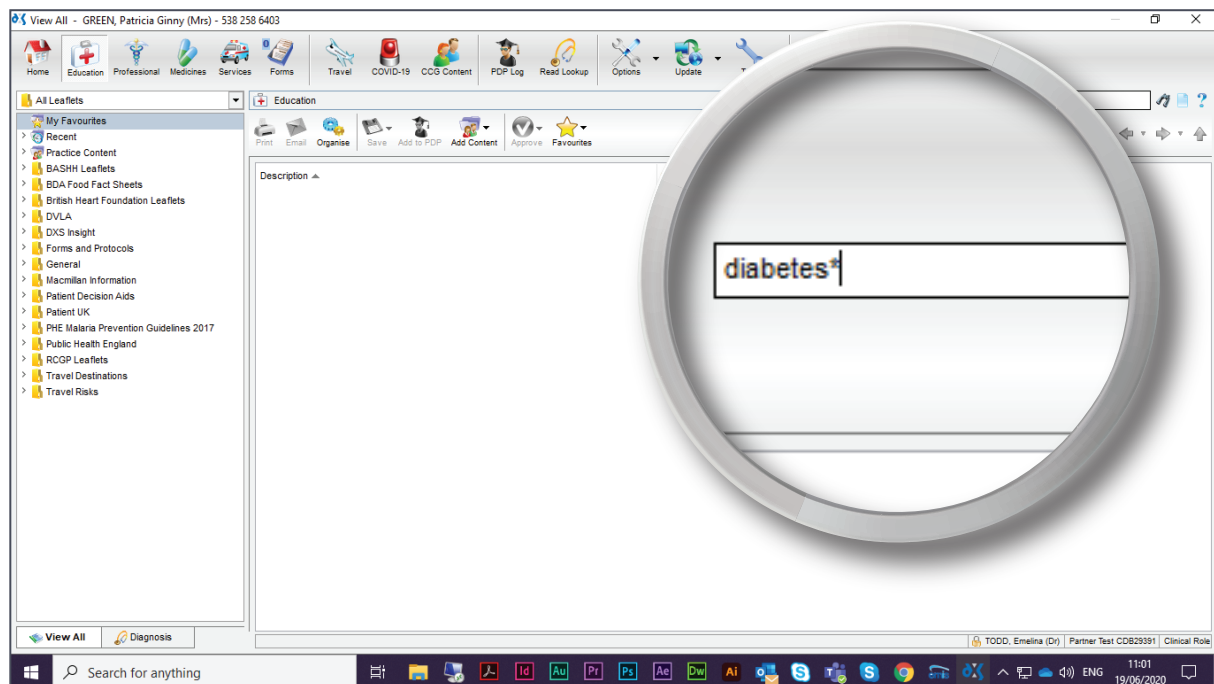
View All - GREEN, Patricia Ginny (Mrs) - 538 258 6403

Home Education Professional Medicines Services Forms Travel COVID-19 CCG Content PDP Log Read Lookup Options Update

All Leaflets

Education

My Favourites
Recent
Practice Content
BASHH Leaflets
BDA Food Fact Sheets
British Heart Foundation Leaflets
DVLA
DXS Insight
Forms and Protocols
General
Macmillan Information
Patient Decision Aids
Patient UK
PHE Malaria Prevention Guidelines 2017
Public Health England
RCGP Leaflets
Travel Destinations
Travel Risks

Print Email Organise Save Add to PDP Add Content Approve Favourites

Description

diabetes*

View All Diagnosis

TODD, Emelina (Dr) Partner Test CDB29391 Clinical Role

Search for anything

ENG 11:01 19/06/2020